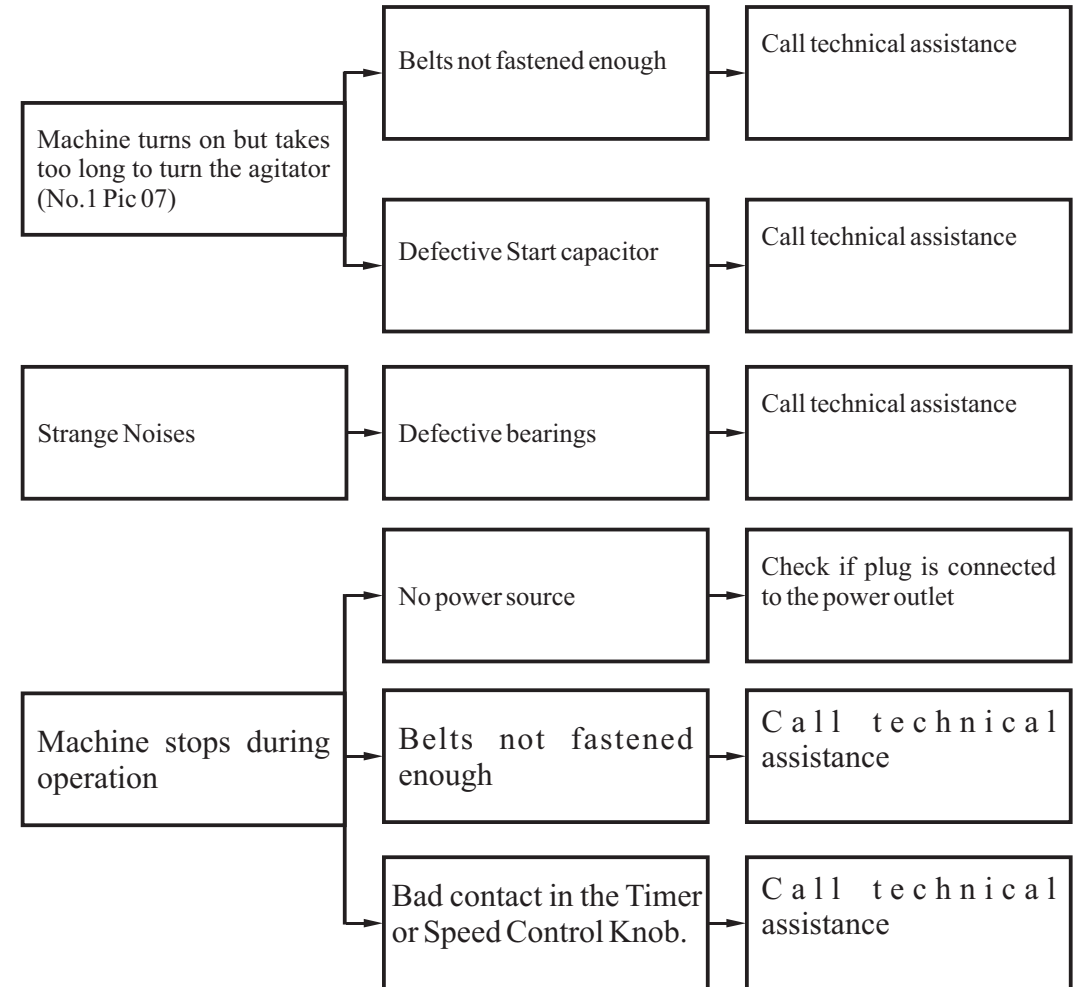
Machine turns on but takes too long to turn the agitator (No.1 Pic 07)

Belts not fastened enough

Call technical assistance

Defective Start capacitor

Call technical assistance

Strange Noises

Defective bearings

Call technical assistance

Machine stops during operation

No power source

Check if plug is connected to the power outlet

Belts not fastened enough

Call technical assistance

Bad contact in the Timer or Speed Control Knob.

Call technical assistance